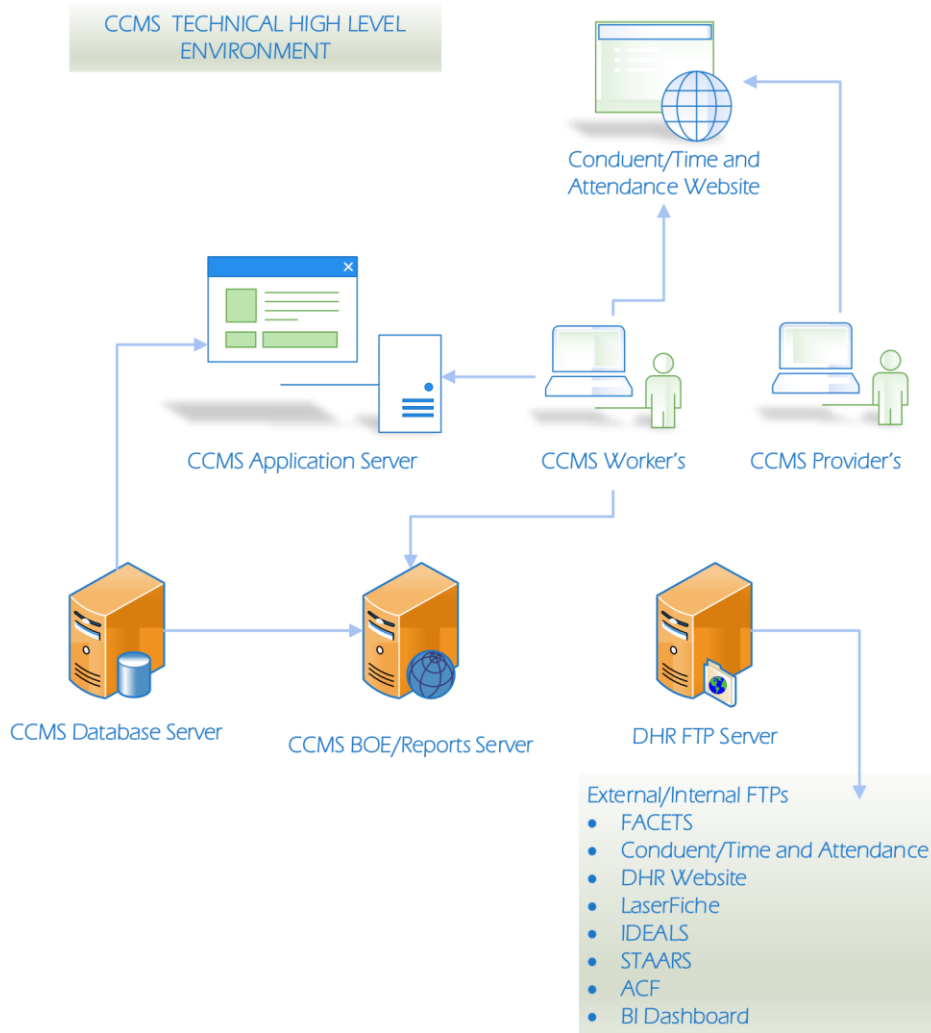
CCMS TECHNICAL HIGH LEVEL ENVIRONMENT

Conduent/Time and Attendance Website

CCMS Application Server

CCMS Worker's

CCMS Provider's

CCMS Database Server

CCMS BOE/Reports Server

DHR FTP Server

External/Internal FTPs
- FACETS
- Conduent/Time and Attendance
- DHR Website
- LaserFiche
- IDEALS
- STAARS
- ACF
- BI Dashboard